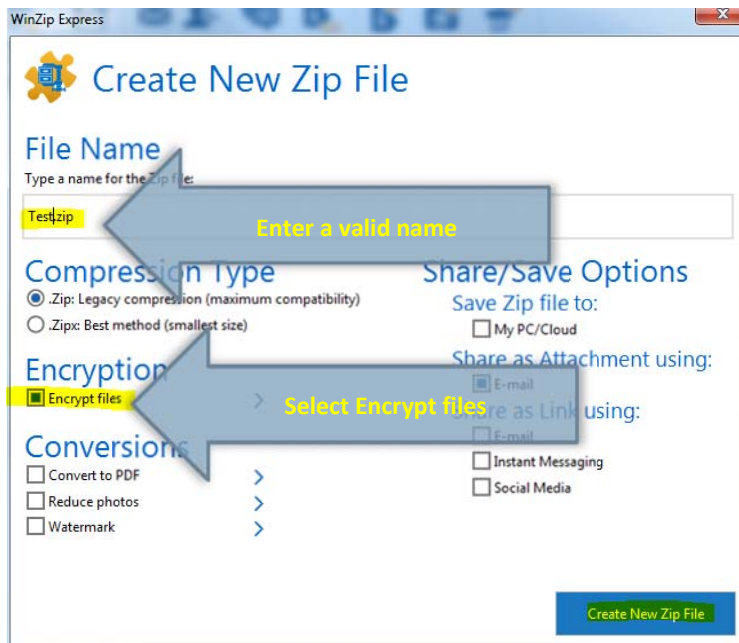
WinZip Express

Create New Zip File

File Name

Type a name for the Zip file:

Test.zip

Enter a valid name

Compression Type

.Zip: Legacy compression (maximum compatibility)

.Zipx: Best method (smallest size)

Encryption

Encrypt files

Select Encrypt files

Conversions

Convert to PDF

Reduce photos

Watermark

Share/Save Options

Save Zip file to:

My PC/Cloud

Share as Attachment using:

E-mail

Share as Link using:

E-mail

Instant Messaging

Social Media

Create New Zip File